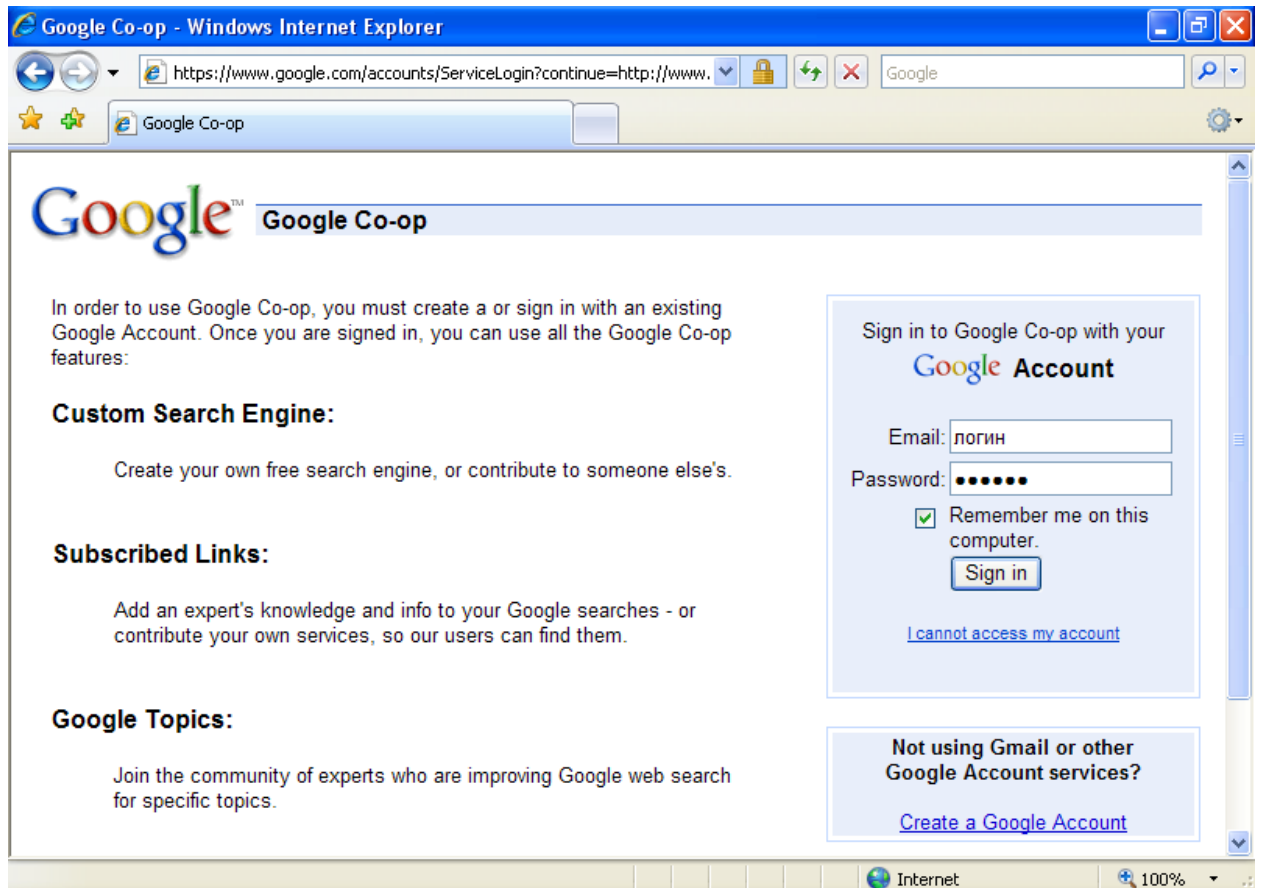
Google Co-op - Windows Internet Explorer

https://www.google.com/accounts/ServiceLogin?continue=http://www.

Google

Google Co-op

Google™ Google Co-op

In order to use Google Co-op, you must create a or sign in with an existing Google Account. Once you are signed in, you can use all the Google Co-op features:

Custom Search Engine:

Create your own free search engine, or contribute to someone else's.

Subscribed Links:

Add an expert's knowledge and info to your Google searches - or contribute your own services, so our users can find them.

Google Topics:

Join the community of experts who are improving Google web search for specific topics.

Sign in to Google Co-op with your

Google Account

Email: логин

Password: ●●●●●●

Remember me on this computer.

Sign in

I cannot access my account

Not using Gmail or other Google Account services?

Create a Google Account

Internet

100%